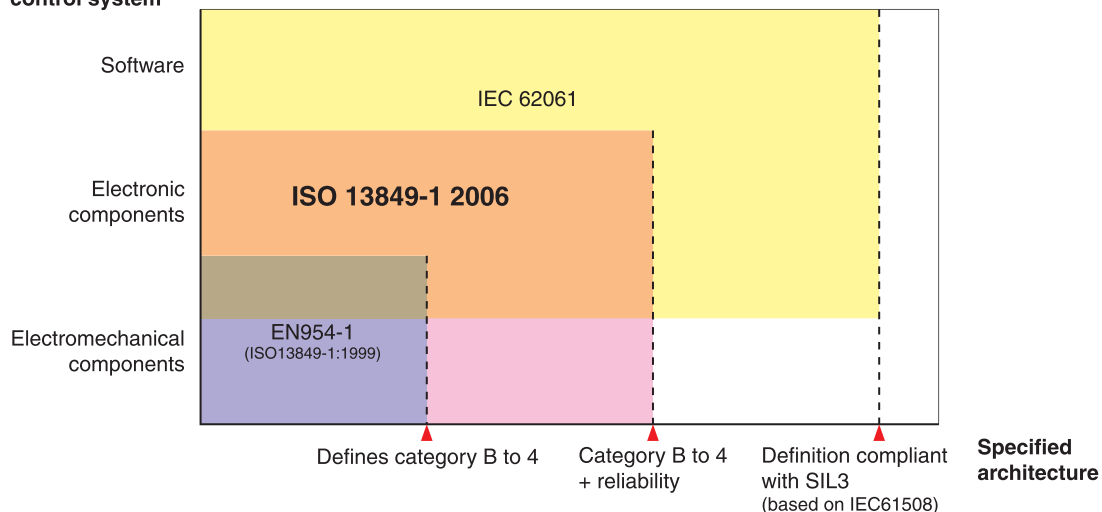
control system

Software

IEC 62061

Electronic components

ISO 13849-1 2006

Electromechanical components

EN954-1
(ISO13849-1:1999)

Defines category B to 4

Category B to 4 + reliability

Definition compliant with SIL3 (based on IEC61508)

Specified architecture